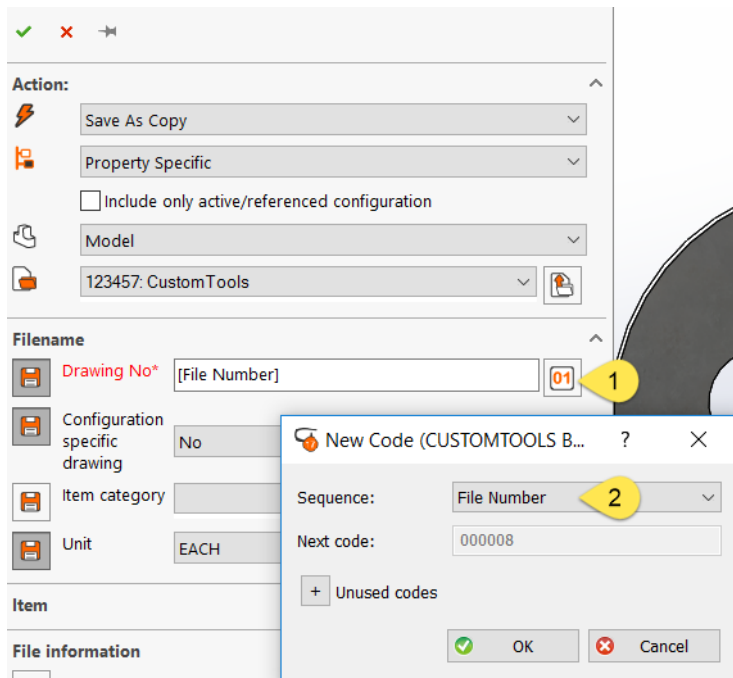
Action:

Save As Copy

Property Specific

Include only active/referenced configuration

Model

123457: CustomTools

Filename

Drawing No*

[File Number]

01

1

Configuration specific drawing

No

Item category

Unit

EACH

Item

File information

New Code (CUSTOMTOOLS B...

?

Sequence:

File Number

2

Next code:

000008

+ Unused codes

OK

Cancel